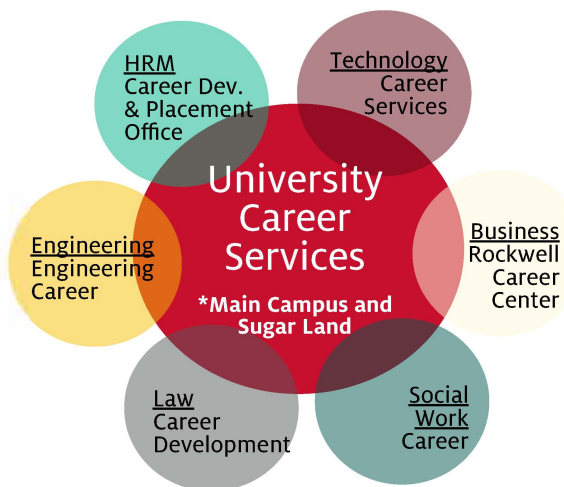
University Career Services

*Main Campus and Sugar Land

HRM
Career Dev. & Placement Office

Technology
Career Services

Engineering
Engineering Career

Business
Rockwell Career Center

Law
Career Development

Social Work
Career